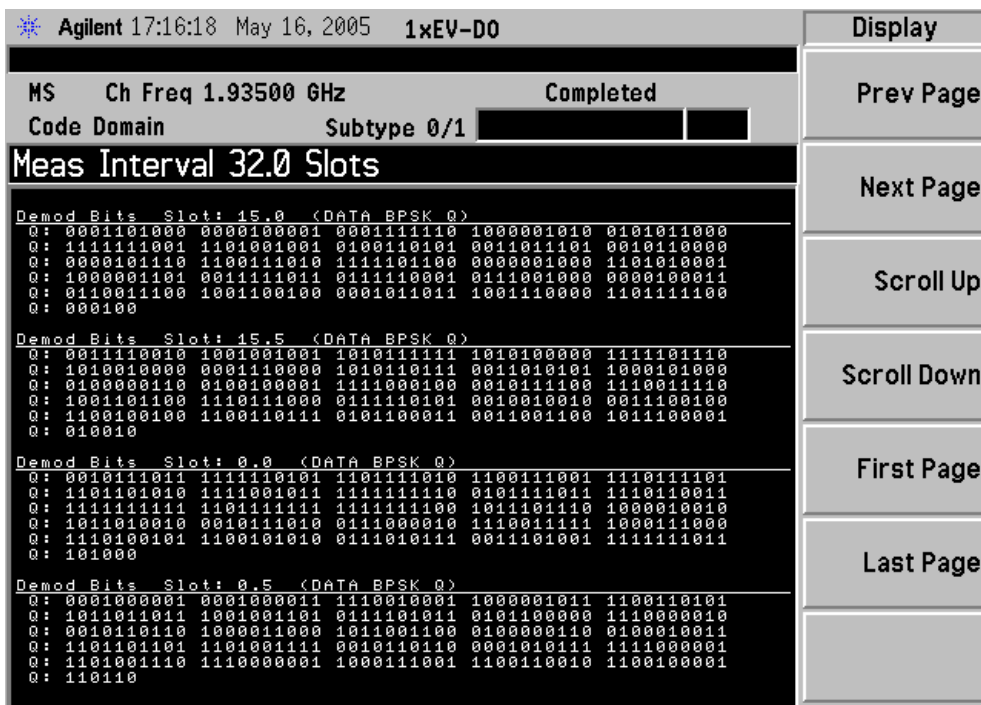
Agilent 17:16:18 May 16, 2005 1xEV-DO

MS Ch Freq 1.93500 GHz Completed

Code Domain Subtype 0/1

Meas Interval 32.0 Slots

Demod Bits Slot: 15.0 (DATA BPSK Q)
Q: 0001101000 0000100001 0001111110 1000001010 0101011000
Q: 1111111001 1101001001 0100110101 0011011101 0010110000
Q: 0000101110 1100111010 1111101100 0000001000 1101010001
Q: 1000001101 0011111011 0111110001 0111001000 0000100011
Q: 0110011100 1001100100 0001011011 1001110000 1101111100
Q: 000100

Demod Bits Slot: 15.5 (DATA BPSK Q)
Q: 0011110010 1001001001 1010111111 1010100000 1111101110
Q: 1010010000 0001110000 1010110111 0011010101 1000101000
Q: 0100000110 0100100001 1111000100 0010111100 1110011110
Q: 1001101100 1110111000 0111110101 0010010010 0011100100
Q: 1100100100 1100110111 0101100011 0011001100 1011100001
Q: 010010

Demod Bits Slot: 0.0 (DATA BPSK Q)
Q: 0010111011 1111110101 1101111010 1100111001 1110111101
Q: 1101101010 1111001011 1111111110 0101111011 1110110011
Q: 1111111111 1101111111 1111111100 1011101110 1000010010
Q: 1011010010 0010111010 0111000010 1110011111 1000111000
Q: 1110100101 1100101010 0111010111 0011101001 1111111011
Q: 101000

Demod Bits Slot: 0.5 (DATA BPSK Q)
Q: 0001000001 0001000011 1110010001 1000001011 1100110101
Q: 1011011011 1001001101 0111101011 0101100000 1110000010
Q: 0010110110 1000011000 1011001100 0100000110 0100010011
Q: 1101101101 1101001111 0010110110 0001010111 1111000001
Q: 1101001110 1110000001 1000111001 1100110010 1100100001
Q: 110110

Display

Prev Page

Next Page

Scroll Up

Scroll Down

First Page

Last Page